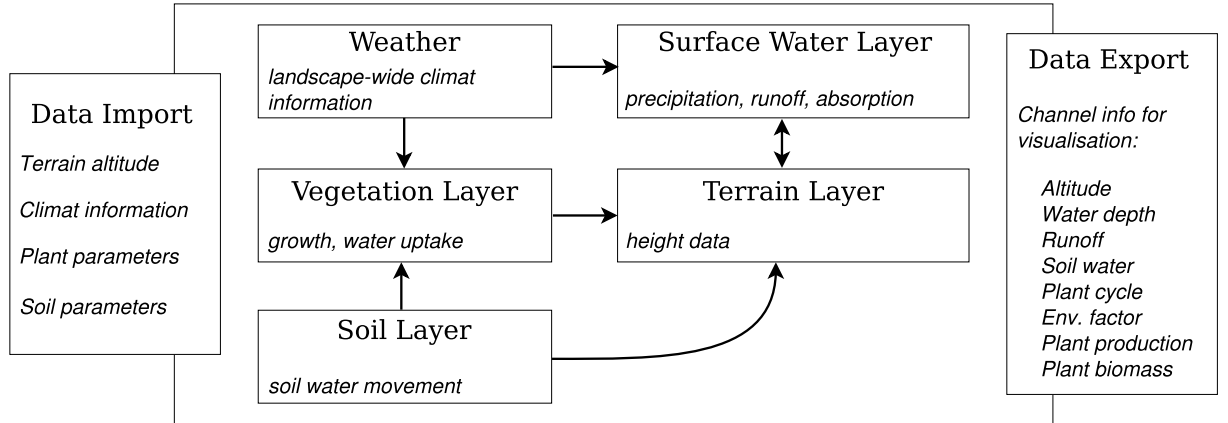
Data Import

Terrain altitude

Climat information

Plant parameters

Soil parameters

Weather

landscape-wide climat information

Surface Water Layer

precipitation, runoff, absorption

Vegetation Layer

growth, water uptake

Terrain Layer

height data

Soil Layer

soil water movement

Data Export

Channel info for visualisation:

Altitude
Water depth
Runoff
Soil water
Plant cycle
Env. factor
Plant production
Plant biomass